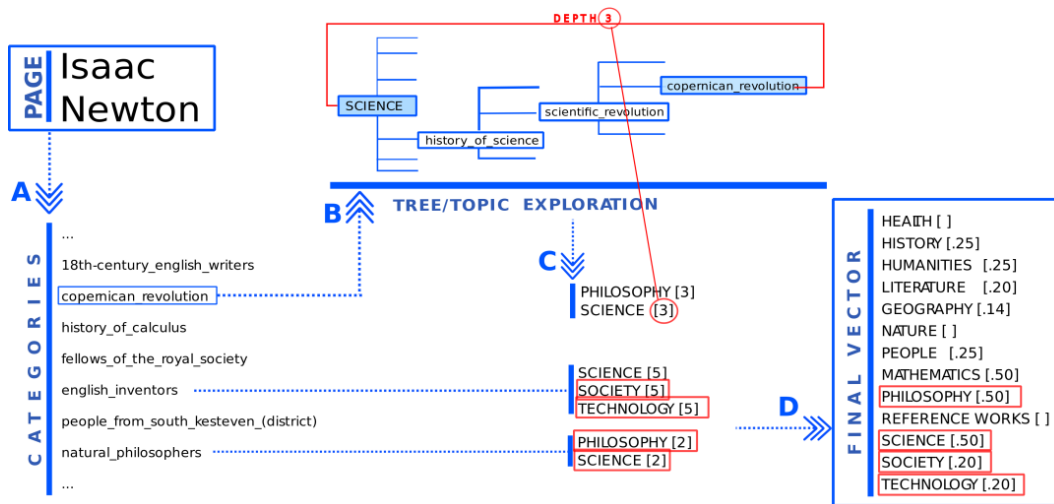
PAGE Isaac Newton

A

CATEGORIES
...
18th-century_english_writers
copernican_revolution
history_of_calculus
fellows_of_the_royal_society
english_inventors
people_from_south_kesteven_(district)
natural_philosophers
...

DEPTH 3

SCIENCE
history_of_science
scientific_revolution
copernican_revolution

B TREE/TOPIC EXPLORATION

C
PHILOSOPHY [3]
SCIENCE [3]

SCIENCE [5]
SOCIETY [5]
TECHNOLOGY [5]

PHILOSOPHY [2]
SCIENCE [2]

D

FINAL VECTOR
HEALTH [ ]
HISTORY [.25]
HUMANITIES [.25]
LITERATURE [.20]
GEOGRAPHY [.14]
NATURE [ ]
PEOPLE [.25]
MATHEMATICS [.50]
PHILOSOPHY [.50]
REFERENCE WORKS [ ]
SCIENCE [.50]
SOCIETY [.20]
TECHNOLOGY [.20]